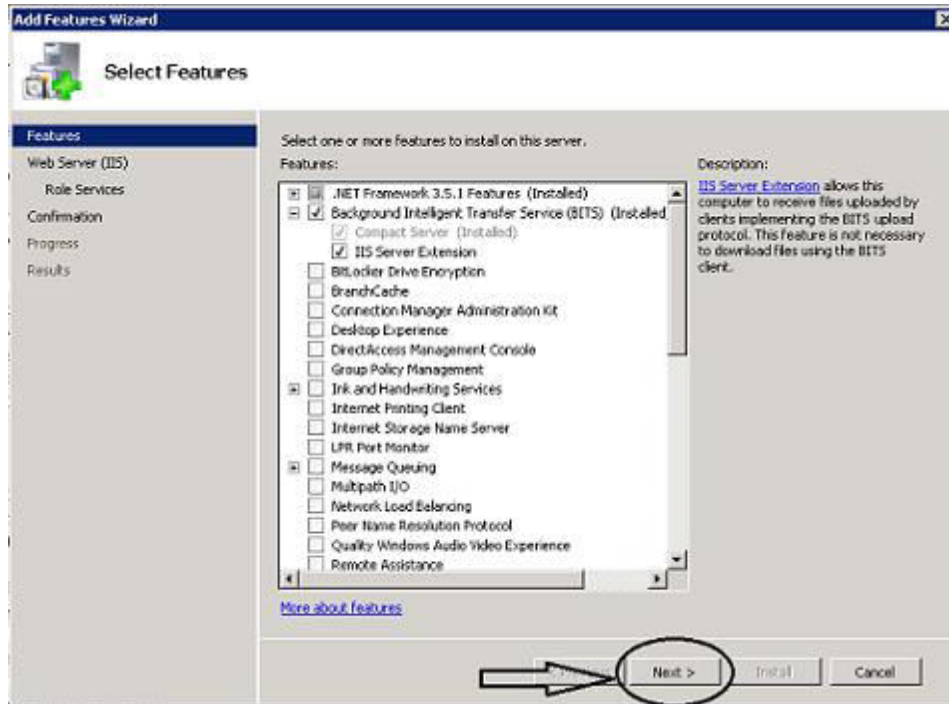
Add Features Wizard

Select Features

Features
Web Server (IIS)
Role Services
Confirmation
Progress
Results

Select one or more features to install on this server.

Features:

.NET Framework 3.5.1 Features (Installed)
Background Intelligent Transfer Service (BITS) (Installed
Compact Server (Installed)
IIS Server Extension
BitLocker Drive Encryption
BranchCache
Connection Manager Administration Kit
Desktop Experience
DirectAccess Management Console
Group Policy Management
Ink and Handwriting Services
Internet Printing Client
Internet Storage Name Server
LPR Port Monitor
Message Queuing
Multipath I/O
Network Load Balancing
Peer Name Resolution Protocol
Quality Windows Audio Video Experience
Remote Assistance

More about features

Description:

IIS Server Extension allows this computer to receive files uploaded by clients implementing the BITS upload protocol. This feature is not necessary to download files using the BITS client.

Next >
Install
Cancel